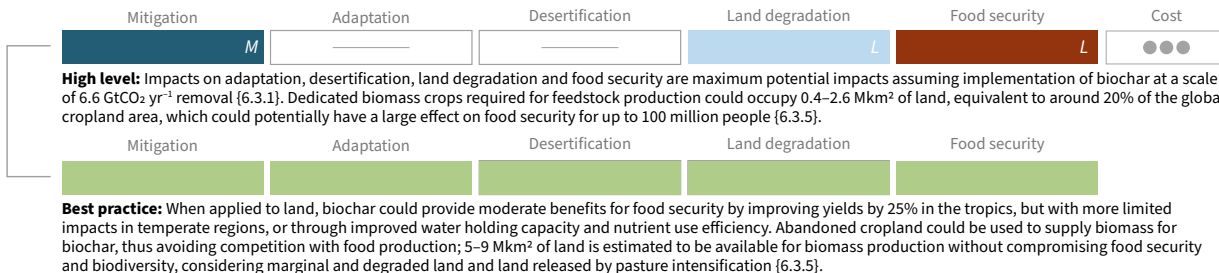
| Mitigation | Adaptation | Desertification | Land degradation | Food security | Cost |
|---|---|---|---|---|---|
| M | —— | —— | L | L | ●●● |

**High level:** Impacts on adaptation, desertification, land degradation and food security are maximum potential impacts assuming implementation of biochar at a scale of 6.6 GtCO₂ yr⁻¹ removal {6.3.1}. Dedicated biomass crops required for feedstock production could occupy 0.4–2.6 Mkm² of land, equivalent to around 20% of the global cropland area, which could potentially have a large effect on food security for up to 100 million people {6.3.5}.

| Mitigation | Adaptation | Desertification | Land degradation | Food security |
|---|---|---|---|---|
| | | | | |

**Best practice:** When applied to land, biochar could provide moderate benefits for food security by improving yields by 25% in the tropics, but with more limited impacts in temperate regions, or through improved water holding capacity and nutrient use efficiency. Abandoned cropland could be used to supply biomass for biochar, thus avoiding competition with food production; 5–9 Mkm² of land is estimated to be available for biomass production without compromising food security and biodiversity, considering marginal and degraded land and land released by pasture intensification {6.3.5}.